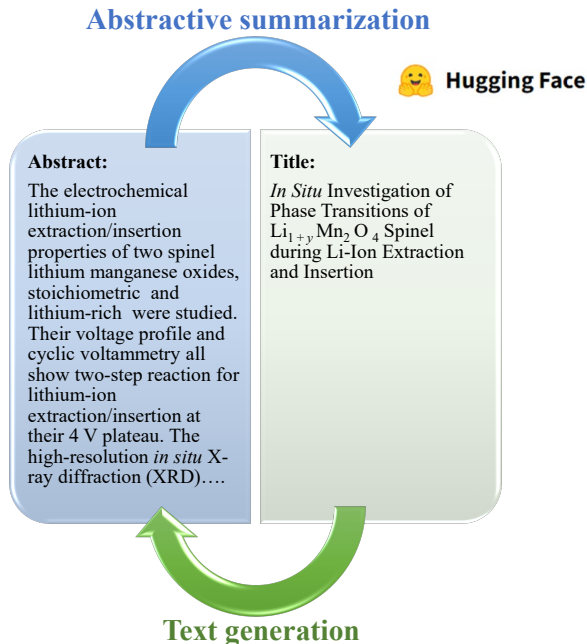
Abstractive summarization

Hugging Face

Abstract:

The electrochemical lithium-ion extraction/insertion properties of two spinel lithium manganese oxides, stoichiometric and lithium-rich were studied. Their voltage profile and cyclic voltammetry all show two-step reaction for lithium-ion extraction/insertion at their 4 V plateau. The high-resolution *in situ* X-ray diffraction (XRD)….

Title:

*In Situ* Investigation of Phase Transitions of $Li_{1+y}Mn_2O_4$ Spinel during Li-Ion Extraction and Insertion

Text generation